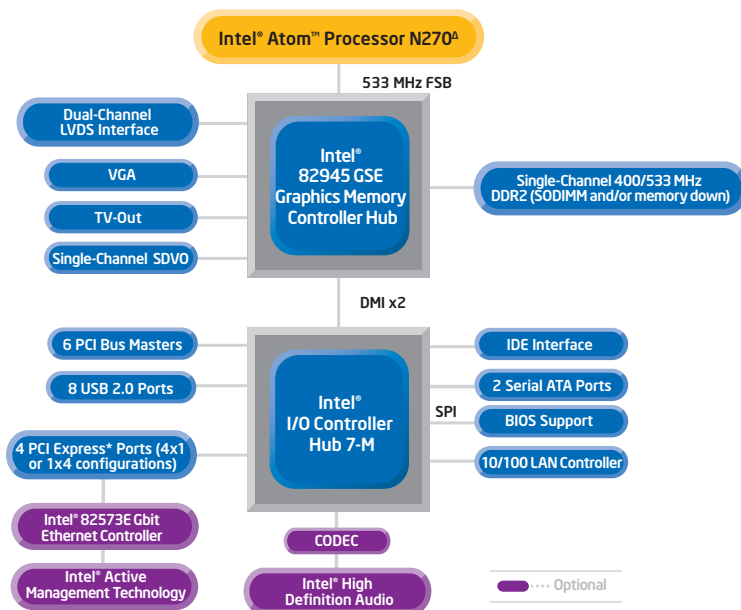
Intel® Atom™ Processor N270$^{\Delta}$

533 MHz FSB

Dual-Channel LVDS Interface

VGA

TV-Out

Single-Channel SDVO

Intel® 82945 GSE Graphics Memory Controller Hub

Single-Channel 400/533 MHz DDR2 (SODIMM and/or memory down)

DMI x2

6 PCI Bus Masters

8 USB 2.0 Ports

4 PCI Express* Ports (4x1 or 1x4 configurations)

Intel® I/O Controller Hub 7-M

IDE Interface

2 Serial ATA Ports

SPI

BIOS Support

10/100 LAN Controller

Intel® 82573E Gbit Ethernet Controller

CODEC

Intel® Active Management Technology

Intel® High Definition Audio

Optional